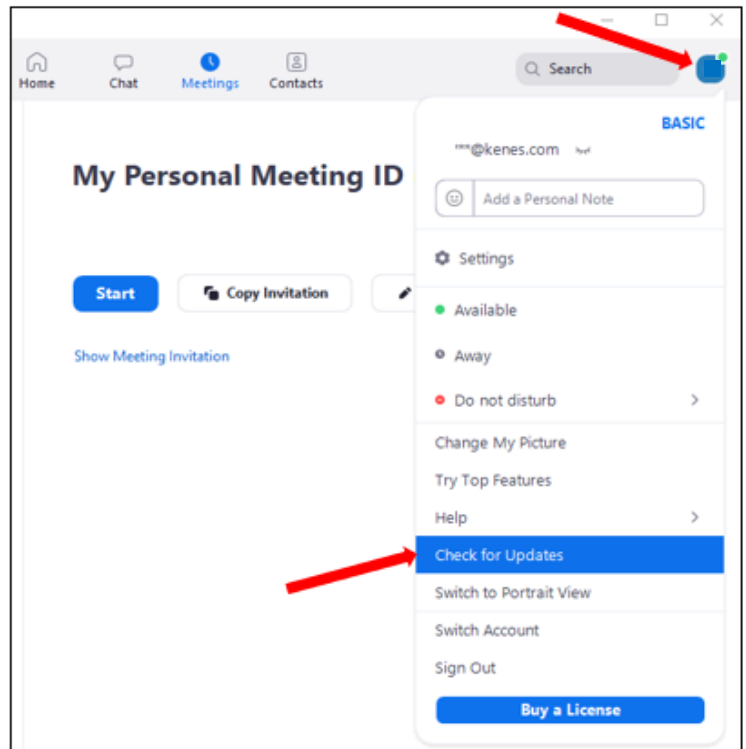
Home Chat Meetings Contacts

Search

My Personal Meeting ID

Start

Copy Invitation

Show Meeting Invitation

BASIC

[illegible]@kenes.com

Add a Personal Note

Settings

Available

Away

Do not disturb

Change My Picture

Try Top Features

Help

Check for Updates

Switch to Portrait View

Switch Account

Sign Out

Buy a License